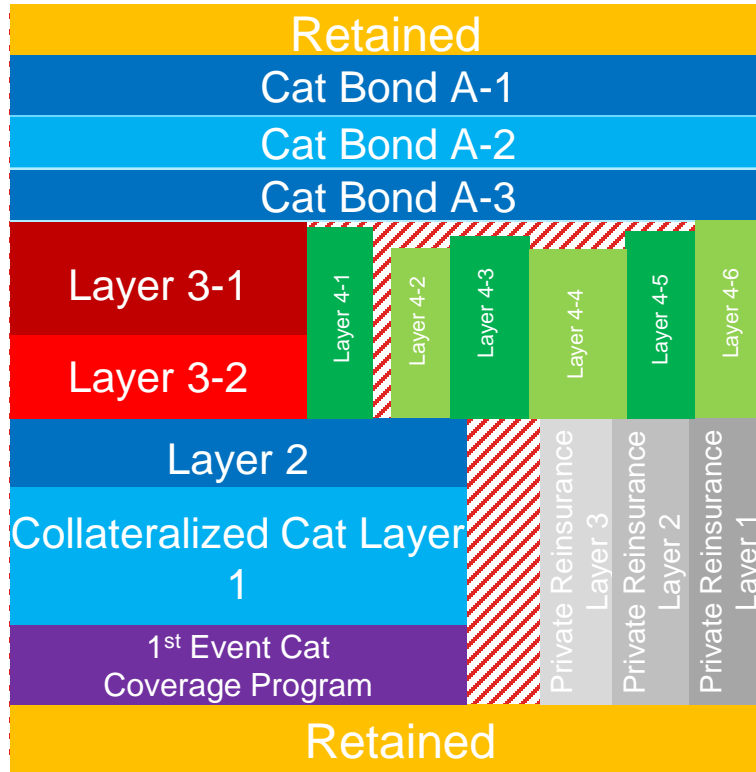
Retained

Cat Bond A-1

Cat Bond A-2

Cat Bond A-3

Layer 3-1

Layer 3-2

Layer 4-1

Layer 4-2

Layer 4-3

Layer 4-4

Layer 4-5

Layer 4-6

Layer 2

Collateralized Cat Layer 1

1$^{st}$ Event Cat Coverage Program

Private Reinsurance Layer 3

Private Reinsurance Layer 2

Private Reinsurance Layer 1

Retained